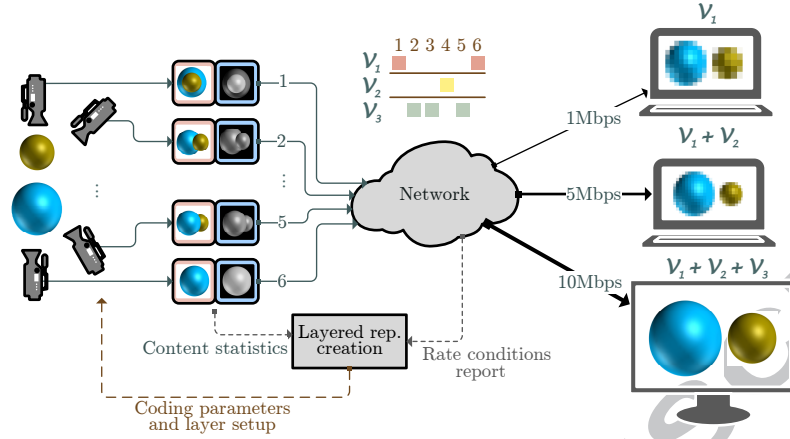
$\mathcal{V}_1$
$\mathcal{V}_2$
$\mathcal{V}_3$
1 2 3 4 5 6

1
2
⋮
5
6
⋮

Network

1Mbps
5Mbps
10Mbps

$\mathcal{V}_1$
$\mathcal{V}_1 + \mathcal{V}_2$
$\mathcal{V}_1 + \mathcal{V}_2 + \mathcal{V}_3$

Content statistics
Layered rep. creation
Rate conditions report
Coding parameters and layer setup